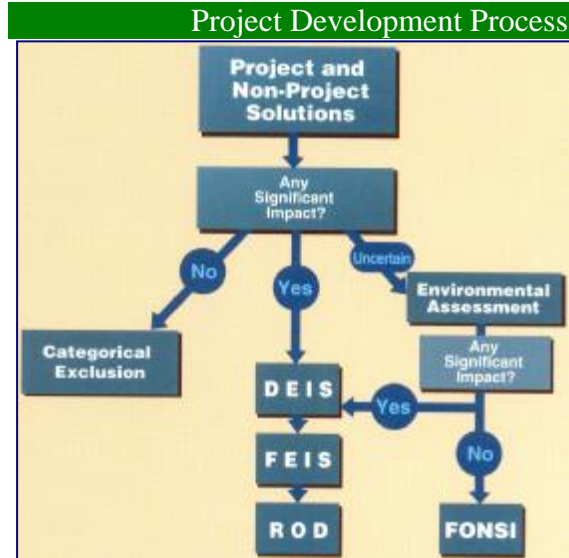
Project Development Process

Project and Non-Project Solutions

Any Significant Impact?

No

Yes

Uncertain

Environmental Assessment

Categorical Exclusion

Any Significant Impact?

DEIS

Yes

FEIS

No

ROD

FONSI